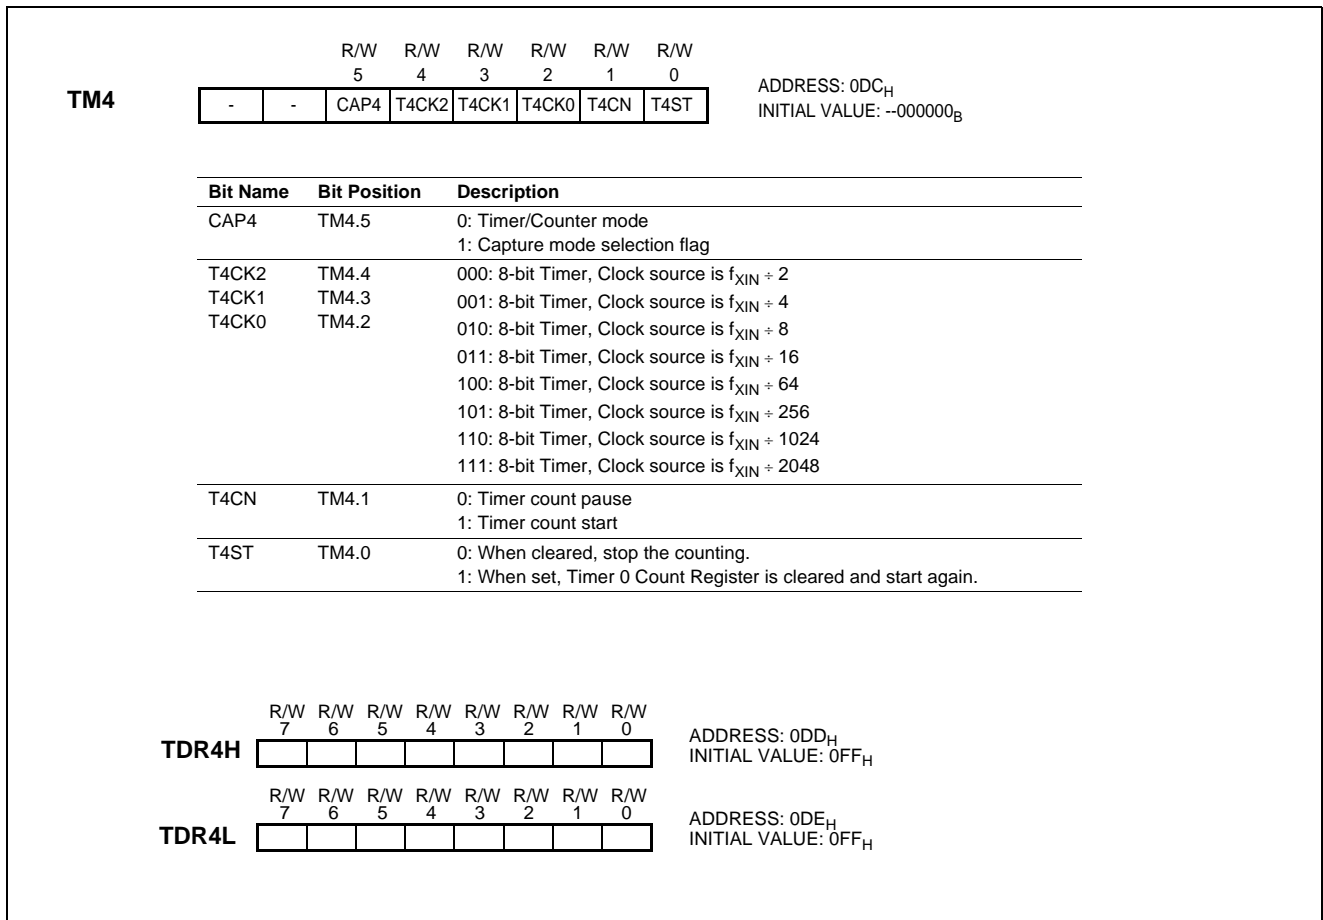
| | | R/W | R/W | R/W | R/W | R/W | R/W |
|---|---|---|---|---|---|---|---|
| | | 5 | 4 | 3 | 2 | 1 | 0 |
| TM4 | - | - | CAP4 | T4CK2 | T4CK1 | T4CK0 | T4CN | T4ST |

ADDRESS: $0DC_H$
INITIAL VALUE: $--000000_B$

| Bit Name | Bit Position | Description |
|---|---|---|
| CAP4 | TM4.5 | 0: Timer/Counter mode<br>1: Capture mode selection flag |
| T4CK2<br>T4CK1<br>T4CK0 | TM4.4<br>TM4.3<br>TM4.2 | 000: 8-bit Timer, Clock source is $f_{XIN} \div 2$<br>001: 8-bit Timer, Clock source is $f_{XIN} \div 4$<br>010: 8-bit Timer, Clock source is $f_{XIN} \div 8$<br>011: 8-bit Timer, Clock source is $f_{XIN} \div 16$<br>100: 8-bit Timer, Clock source is $f_{XIN} \div 64$<br>101: 8-bit Timer, Clock source is $f_{XIN} \div 256$<br>110: 8-bit Timer, Clock source is $f_{XIN} \div 1024$<br>111: 8-bit Timer, Clock source is $f_{XIN} \div 2048$ |
| T4CN | TM4.1 | 0: Timer count pause<br>1: Timer count start |
| T4ST | TM4.0 | 0: When cleared, stop the counting.<br>1: When set, Timer 0 Count Register is cleared and start again. |

R/W R/W R/W R/W R/W R/W R/W R/W
7 6 5 4 3 2 1 0
TDR4H
ADDRESS: $0DD_H$
INITIAL VALUE: $0FF_H$

R/W R/W R/W R/W R/W R/W R/W R/W
7 6 5 4 3 2 1 0
TDR4L
ADDRESS: $0DE_H$
INITIAL VALUE: $0FF_H$